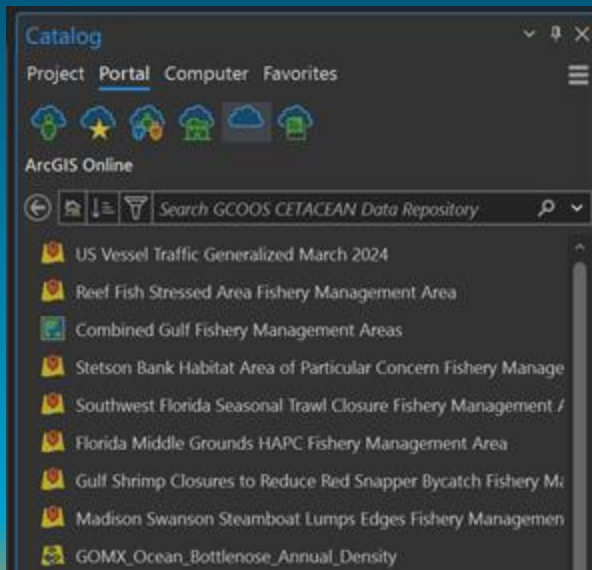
Catalog

Project Portal Computer Favorites

ArcGIS Online

Search GCOOS CETACEAN Data Repository

US Vessel Traffic Generalized March 2024

Reef Fish Stressed Area Fishery Management Area

Combined Gulf Fishery Management Areas

Stetson Bank Habitat Area of Particular Concern Fishery Manage

Southwest Florida Seasonal Trawl Closure Fishery Management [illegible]

Florida Middle Grounds HAPC Fishery Management Area

Gulf Shrimp Closures to Reduce Red Snapper Bycatch Fishery Ma

Madison Swanson Steamboat Lumps Edges Fishery Managemen

GOMX_Ocean_Bottlenose_Annual_Density